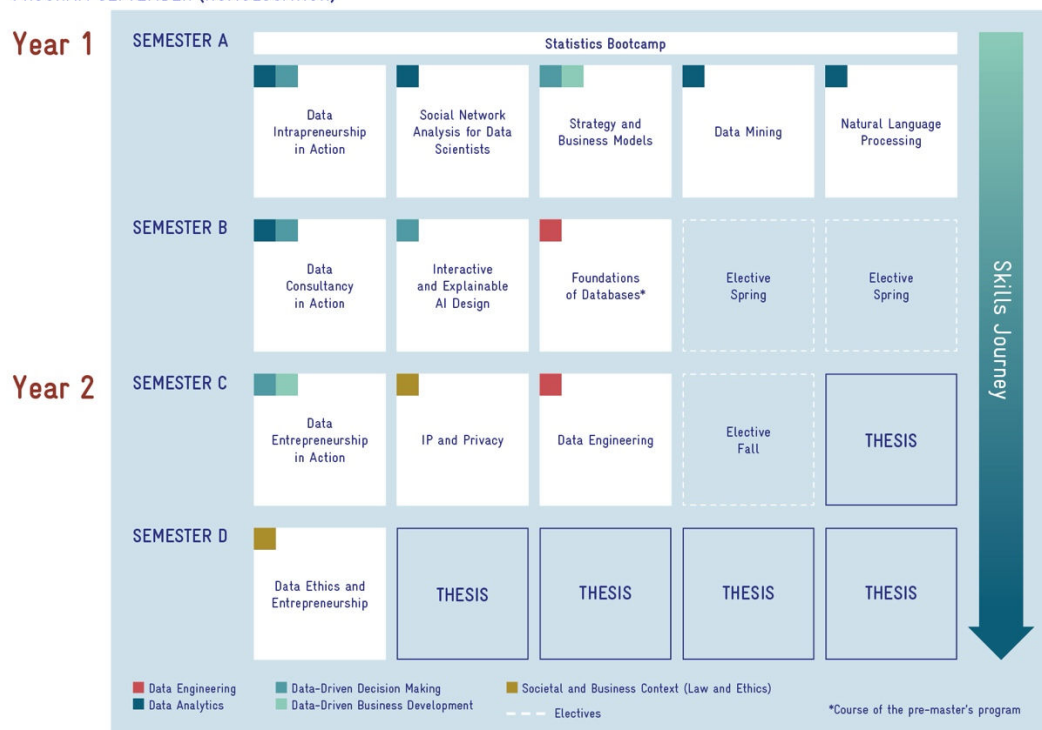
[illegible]

Year 1

SEMESTER A

Statistics Bootcamp

Data Intrapreneurship in Action

Social Network Analysis for Data Scientists

Strategy and Business Models

Data Mining

Natural Language Processing

SEMESTER B

Data Consultancy in Action

Interactive and Explainable AI Design

Foundations of Databases*

Elective Spring

Elective Spring

Year 2

SEMESTER C

Data Entrepreneurship in Action

IP and Privacy

Data Engineering

Elective Fall

THESIS

SEMESTER D

Data Ethics and Entrepreneurship

THESIS

THESIS

THESIS

THESIS

Skills Journey

Data Engineering
Data Analytics
Data-Driven Decision Making
Data-Driven Business Development
Societal and Business Context (Law and Ethics)
Electives

*Course of the pre-master's program